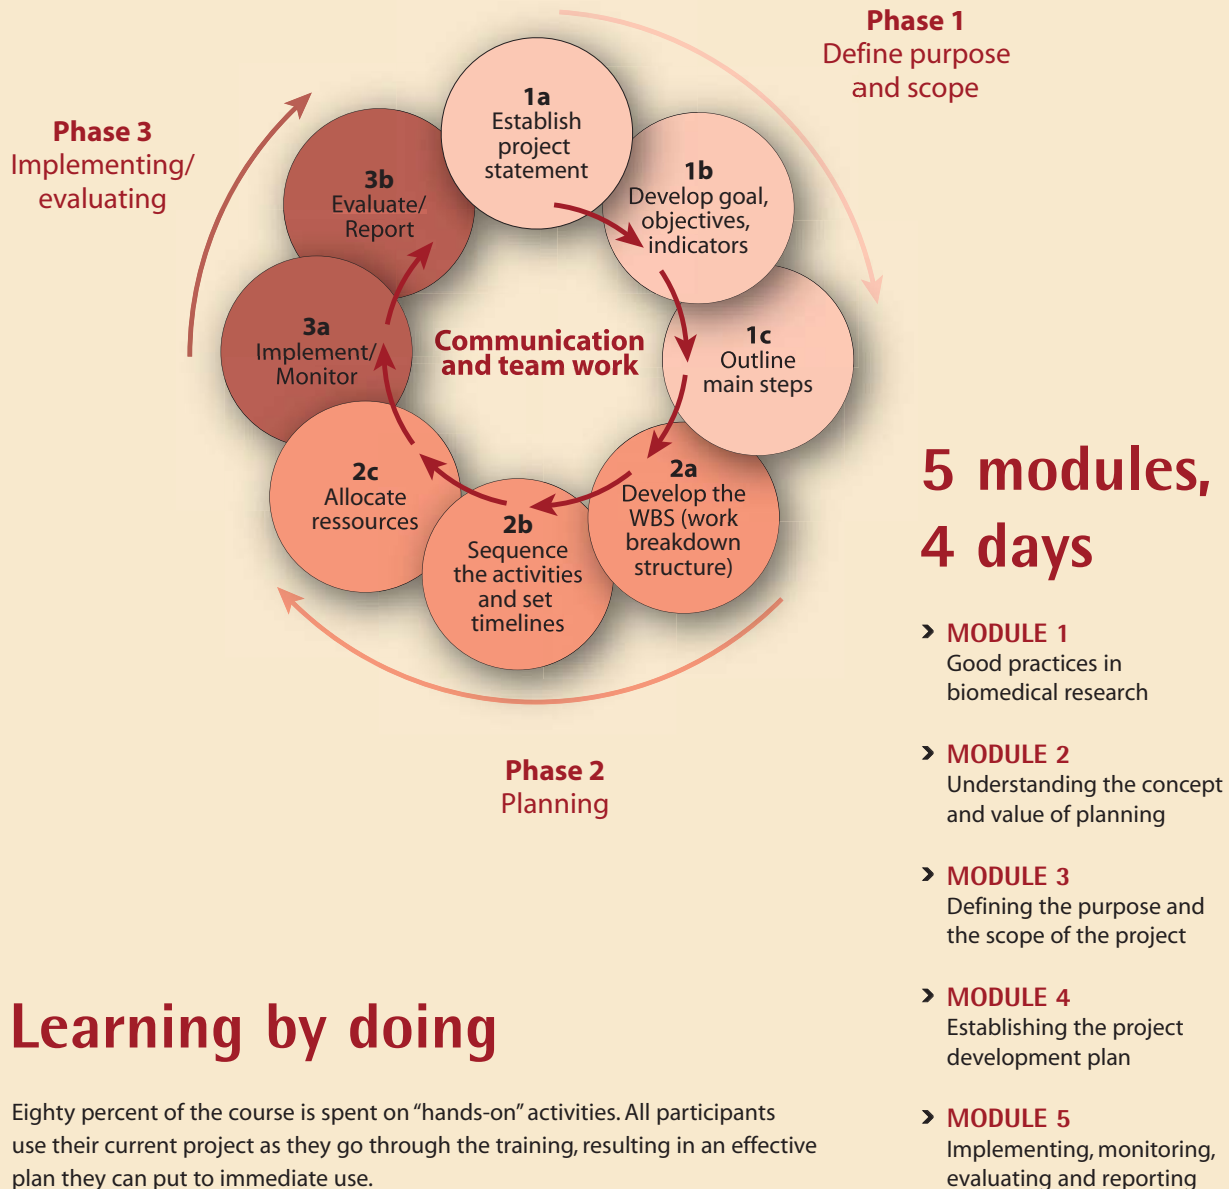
Phase 1
Define purpose and scope

Phase 3
Implementing/ evaluating

1a
Establish project statement

1b
Develop goal, objectives, indicators

1c
Outline main steps

2a
Develop the WBS (work breakdown structure)

2b
Sequence the activities and set timelines

2c
Allocate ressources

3a
Implement/ Monitor

3b
Evaluate/ Report

Communication and team work

Phase 2
Planning

5 modules, 4 days

› MODULE 1
Good practices in biomedical research

› MODULE 2
Understanding the concept and value of planning

› MODULE 3
Defining the purpose and the scope of the project

› MODULE 4
Establishing the project development plan

› MODULE 5
Implementing, monitoring, evaluating and reporting

Learning by doing

Eighty percent of the course is spent on “hands-on” activities. All participants use their current project as they go through the training, resulting in an effective plan they can put to immediate use.